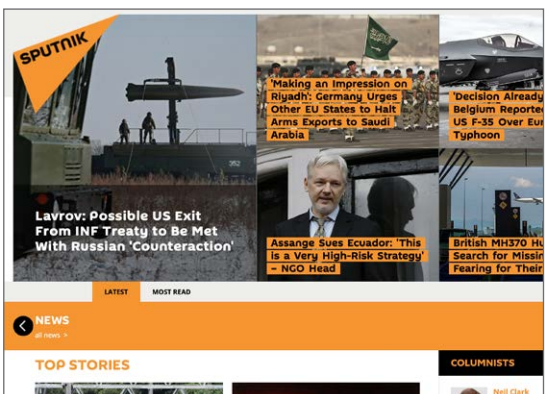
SPUTNIK

Lavrov: Possible US Exit From INF Treaty to Be Met With Russian 'Counteraction'

'Making an Impression on Riyadh': Germany Urges Other EU States to Halt Arms Exports to Saudi Arabia

'Decision Already Belgium Reported US F-35 Over Eur Typhoon

Assange Sues Ecuador: 'This is a Very High-Risk Strategy' - NGO Head

British MH370 Hu Search for Missin Fearing for Their

LATEST

MOST READ

NEWS

all news >

TOP STORIES

COLUMNISTS

Neil Clark